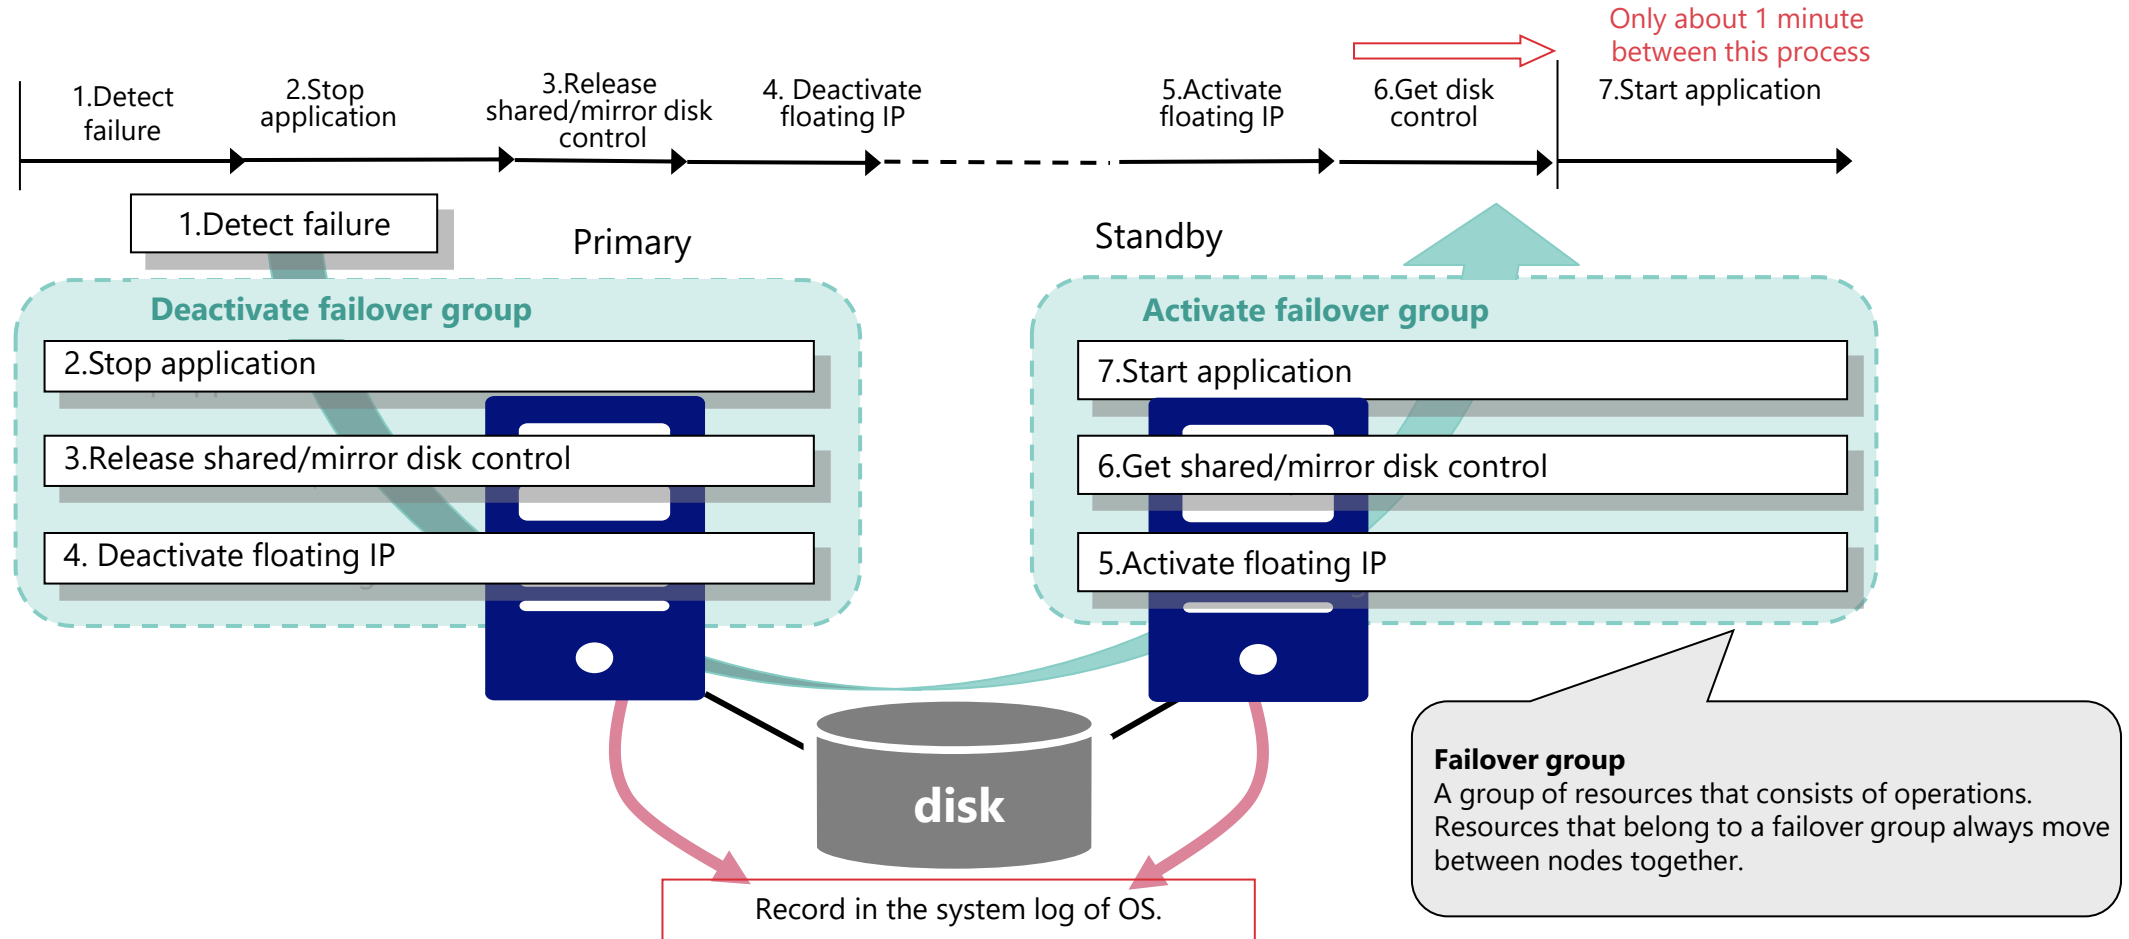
Only about 1 minute between this process

1.Detect failure

2.Stop application

3.Release shared/mirror disk control

4. Deactivate floating IP

5.Activate floating IP

6.Get disk control

7.Start application

1.Detect failure

Primary

Standby

Deactivate failover group

2.Stop application

3.Release shared/mirror disk control

4. Deactivate floating IP

Activate failover group

7.Start application

6.Get shared/mirror disk control

5.Activate floating IP

disk

Failover group
A group of resources that consists of operations. Resources that belong to a failover group always move between nodes together.

Record in the system log of OS.